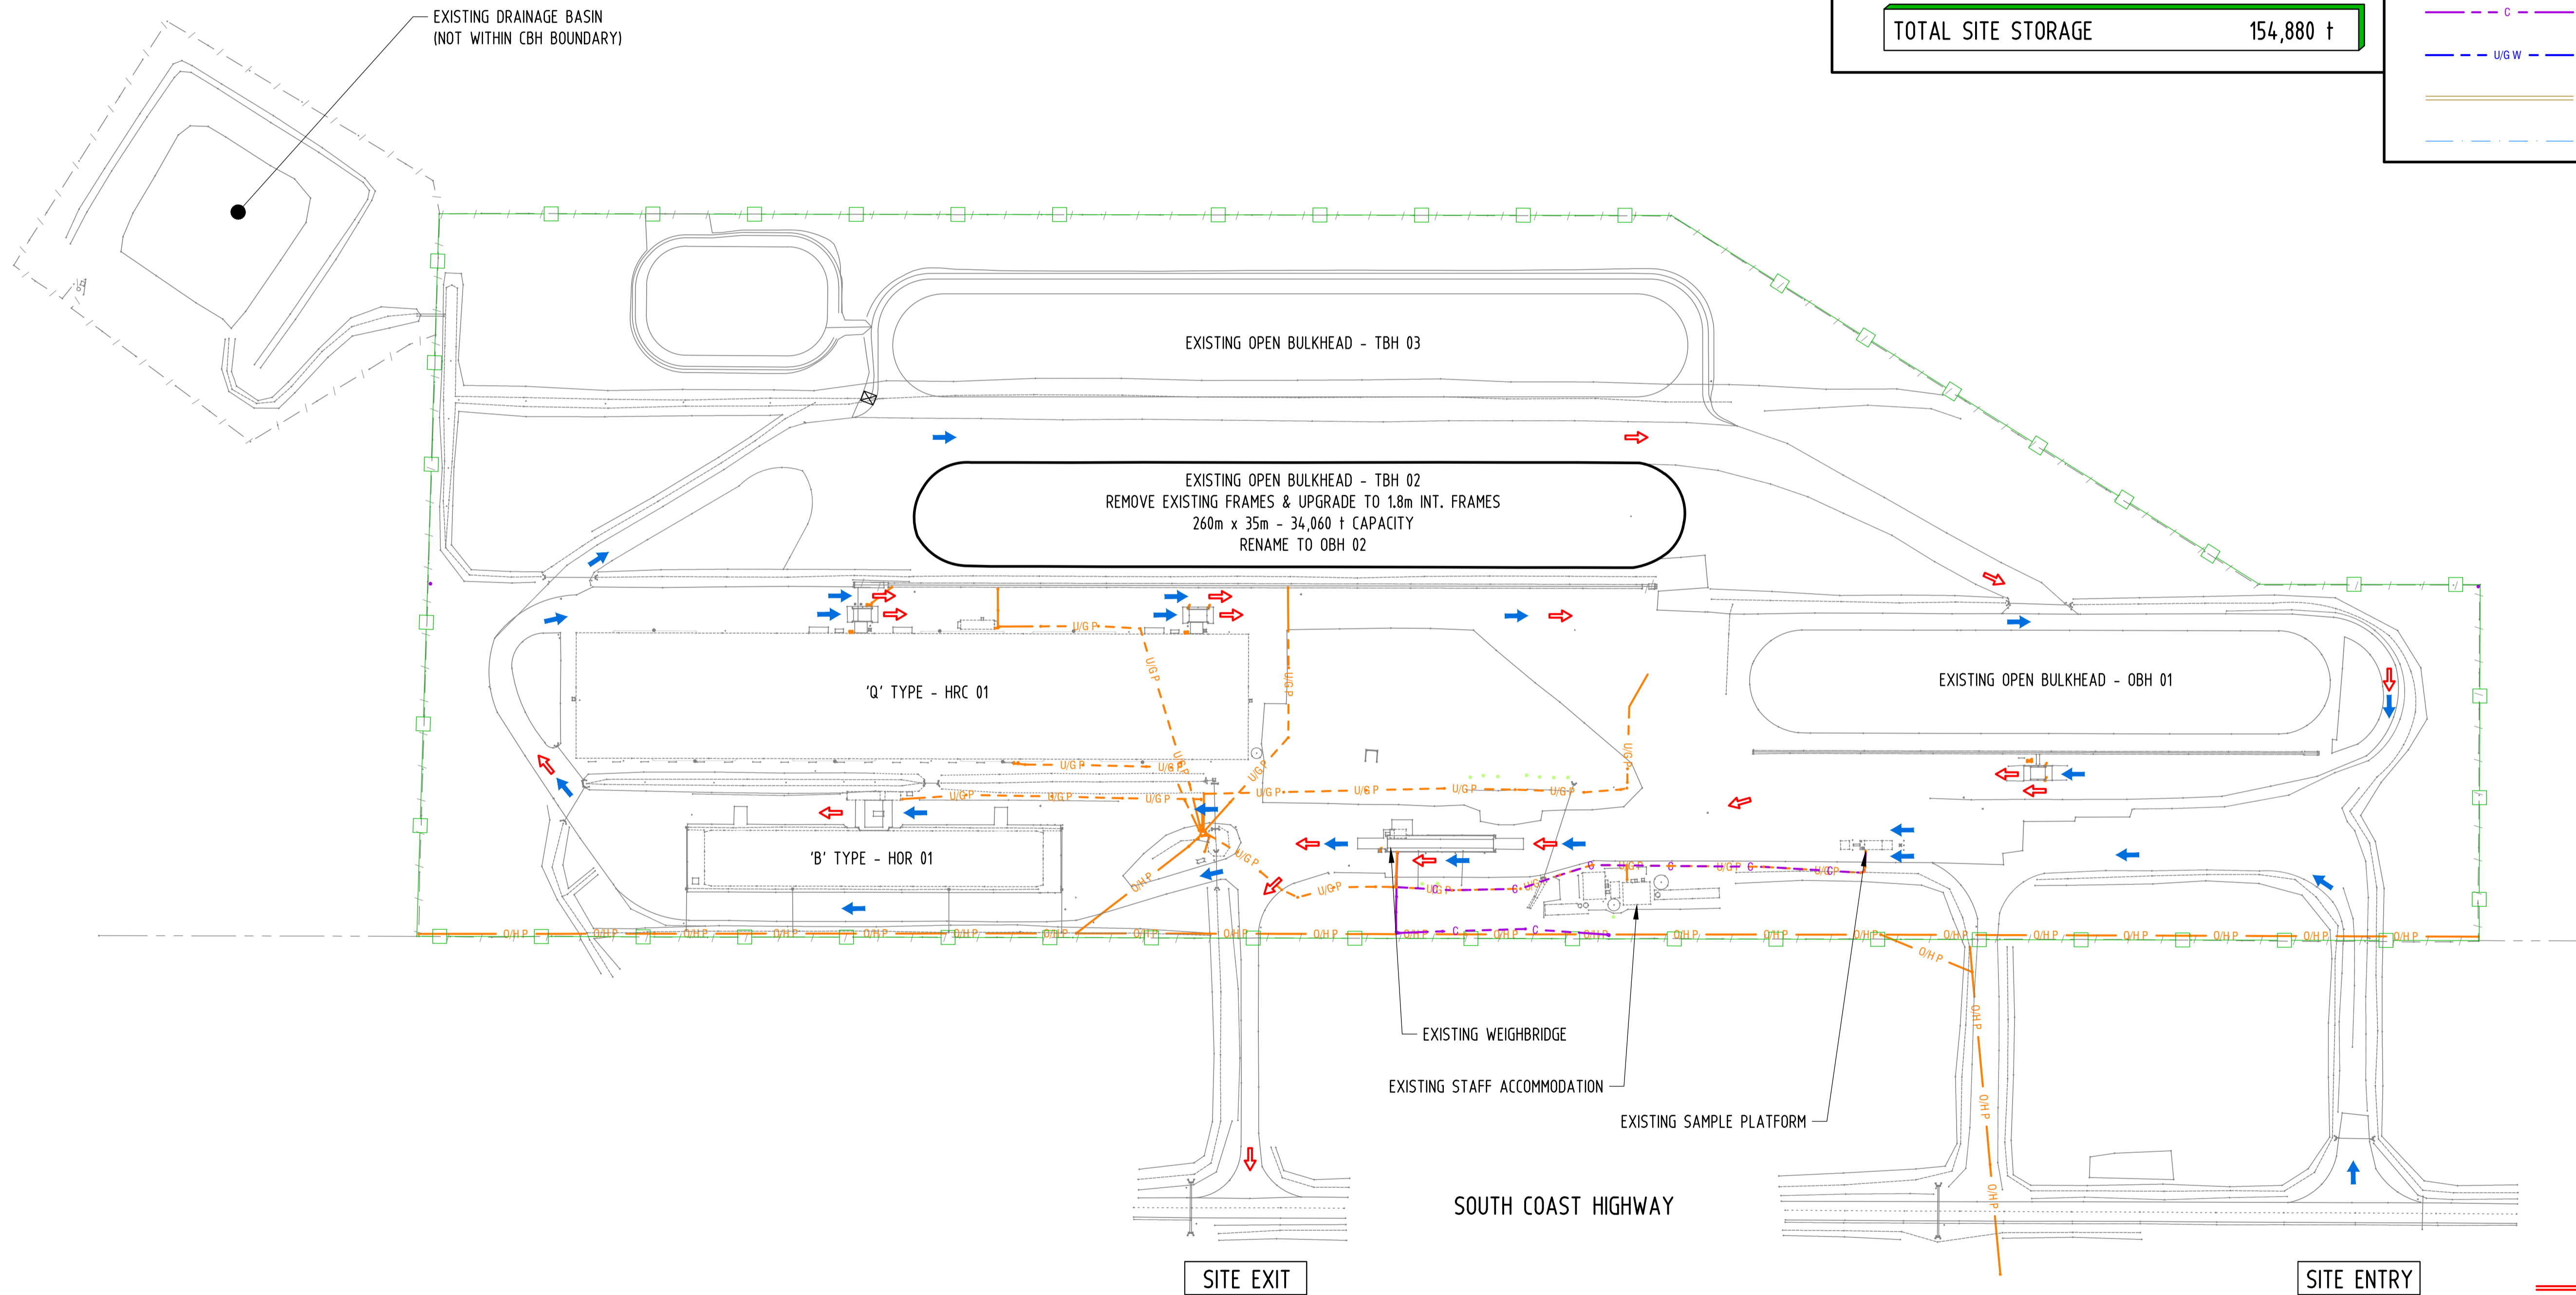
EXISTING DRAINAGE BASIN
(NOT WITHIN CBH BOUNDARY)

TOTAL SITE STORAGE 154,880 t

C

U/G W

EXISTING OPEN BULKHEAD - TBH 03

EXISTING OPEN BULKHEAD - TBH 02
REMOVE EXISTING FRAMES & UPGRADE TO 1.8m INT. FRAMES
260m x 35m - 34,060 t CAPACITY
RENAME TO OBH 02

'Q' TYPE - HRC 01

EXISTING OPEN BULKHEAD - OBH 01

'B' TYPE - HOR 01

U/G P

O/H P

EXISTING WEIGHBRIDGE

EXISTING STAFF ACCOMMODATION

EXISTING SAMPLE PLATFORM

SOUTH COAST HIGHWAY

SITE EXIT

SITE ENTRY